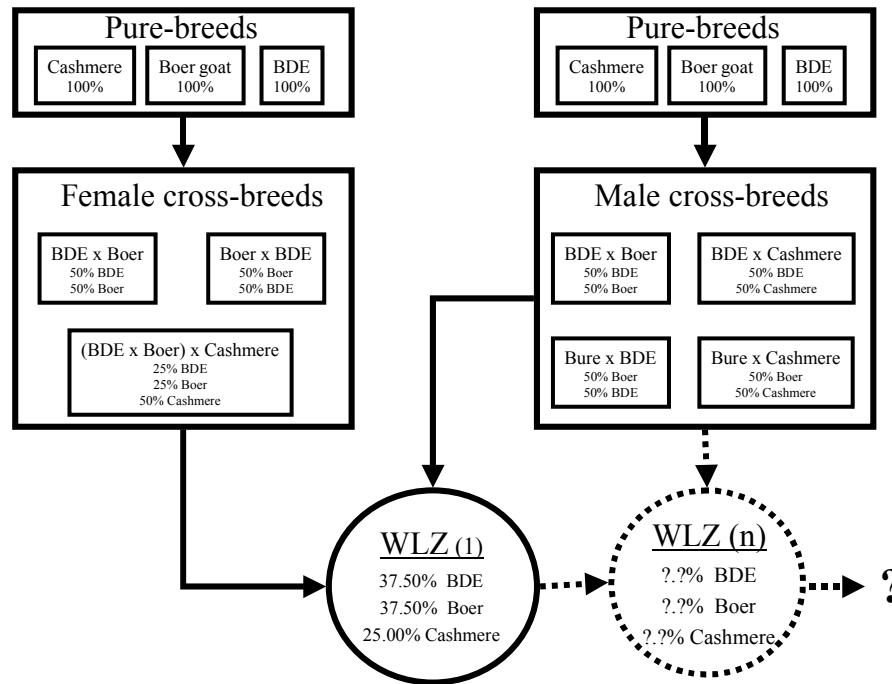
Pure-breeds

Cashmere 100%

Boer goat 100%

BDE 100%

Pure-breeds

Cashmere 100%

Boer goat 100%

BDE 100%

Female cross-breeds

BDE x Boer
50% BDE
50% Boer

Boer x BDE
50% Boer
50% BDE

(BDE x Boer) x Cashmere
25% BDE
25% Boer
50% Cashmere

Male cross-breeds

BDE x Boer
50% BDE
50% Boer

BDE x Cashmere
50% BDE
50% Cashmere

Bure x BDE
50% Boer
50% BDE

Bure x Cashmere
50% Boer
50% Cashmere

WLZ (1)
37.50% BDE
37.50% Boer
25.00% Cashmere

WLZ (n)
?.?% BDE
?.?% Boer
?.?% Cashmere

?